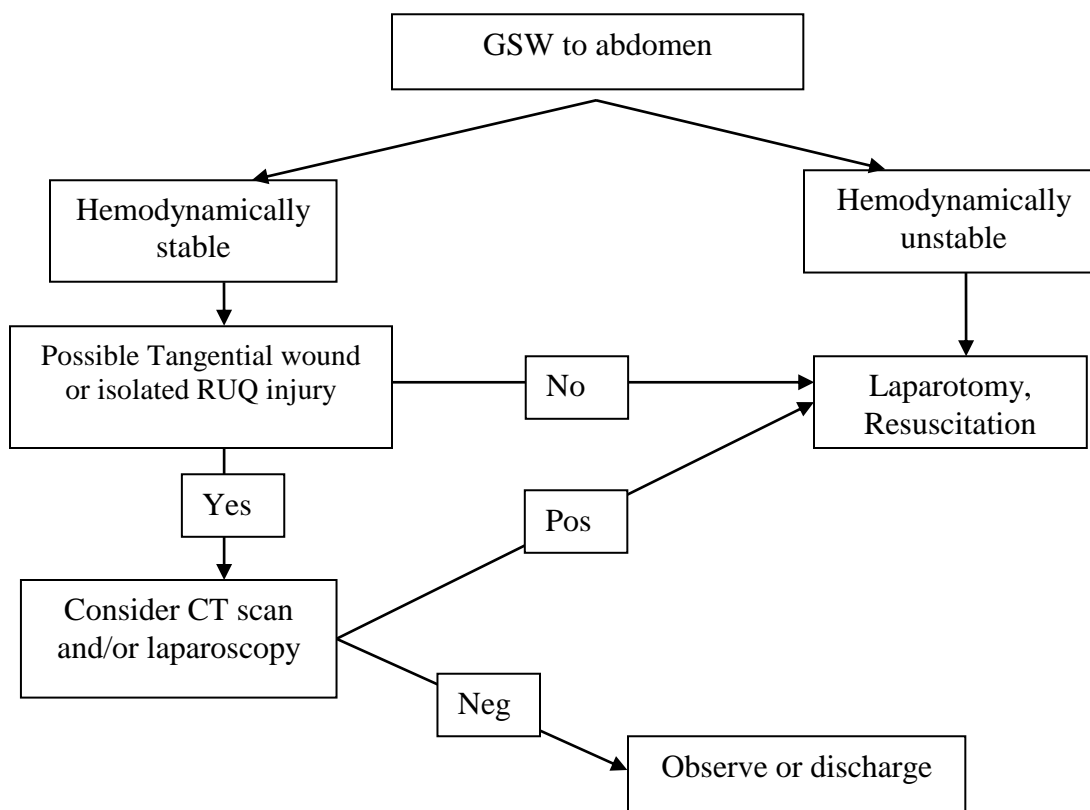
GSW to abdomen

Hemodynamically stable

Hemodynamically unstable

Possible Tangential wound or isolated RUQ injury

No

Laparotomy, Resuscitation

Yes

Pos

Consider CT scan and/or laparoscopy

Neg

Observe or discharge